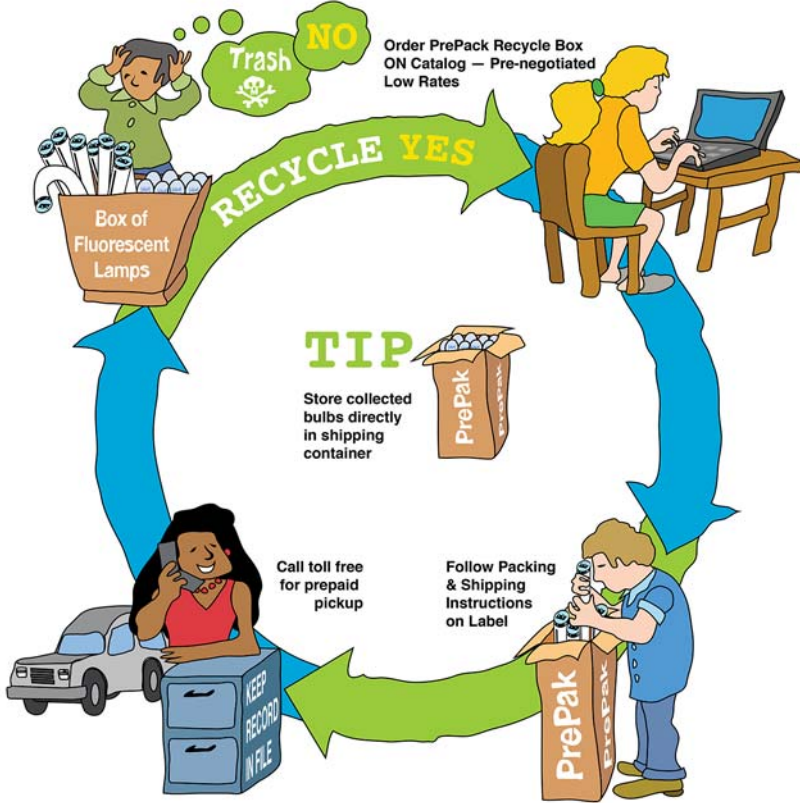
Trash

NO

Order PrePack Recycle Box ON Catalog — Pre-negotiated Low Rates

RECYCLE YES

Box of Fluorescent Lamps

TIP

Store collected bulbs directly in shipping container

PrePak

PrePak

Call toll free for prepaid pickup

Follow Packing & Shipping Instructions on Label

KEEP RECORD IN FILE

PrePak

PrePak